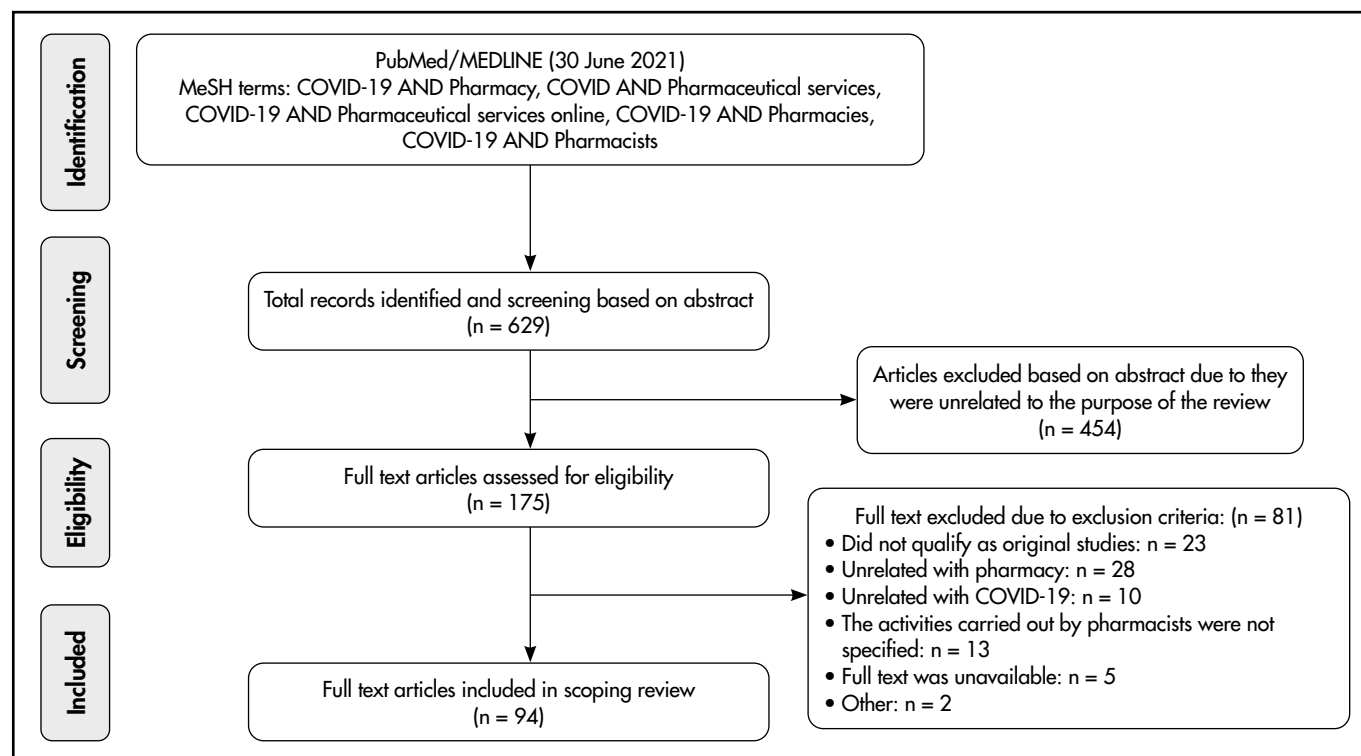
Identification

PubMed/MEDLINE (30 June 2021)
MeSH terms: COVID-19 AND Pharmacy, COVID AND Pharmaceutical services, COVID-19 AND Pharmaceutical services online, COVID-19 AND Pharmacies, COVID-19 AND Pharmacists

Screening

Total records identified and screening based on abstract
(n = 629)

Articles excluded based on abstract due to they were unrelated to the purpose of the review
(n = 454)

Eligibility

Full text articles assessed for eligibility
(n = 175)

Full text excluded due to exclusion criteria: (n = 81)
• Did not qualify as original studies: n = 23
• Unrelated with pharmacy: n = 28
• Unrelated with COVID-19: n = 10
• The activities carried out by pharmacists were not specified: n = 13
• Full text was unavailable: n = 5
• Other: n = 2

Included

Full text articles included in scoping review
(n = 94)